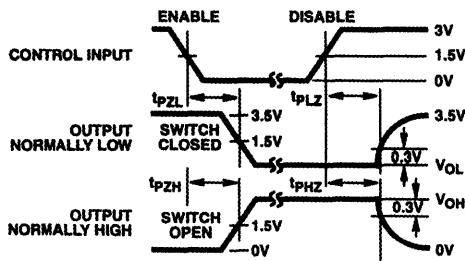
ENABLE

DISABLE

3V

1.5V

0V

CONTROL INPUT

$t_{PZL}$

$t_{PLZ}$

3.5V

OUTPUT NORMALLY LOW

SWITCH CLOSED

1.5V

3.5V

0.3V

$V_{OL}$

$t_{PZH}$

$t_{PHZ}$

0.3V

$V_{OH}$

OUTPUT NORMALLY HIGH

SWITCH OPEN

1.5V

0V

0V